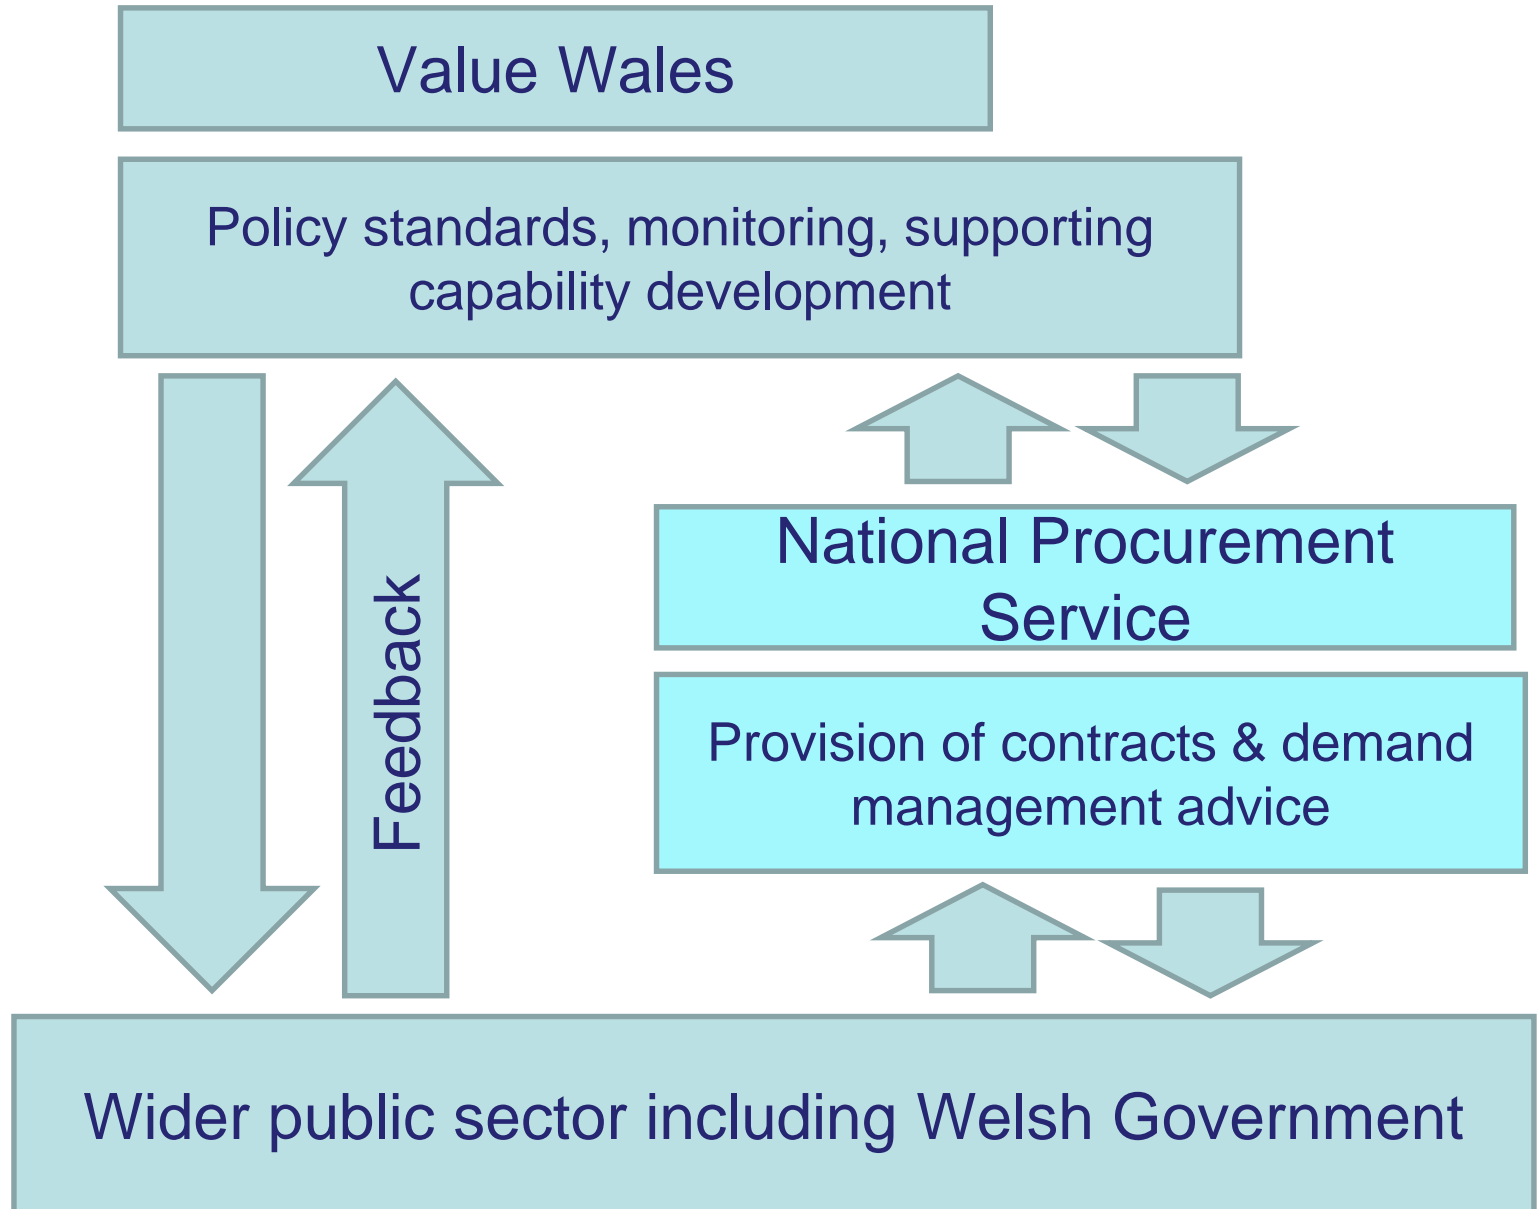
Value Wales

Policy standards, monitoring, supporting capability development

Feedback

National Procurement Service

Provision of contracts & demand management advice

Wider public sector including Welsh Government